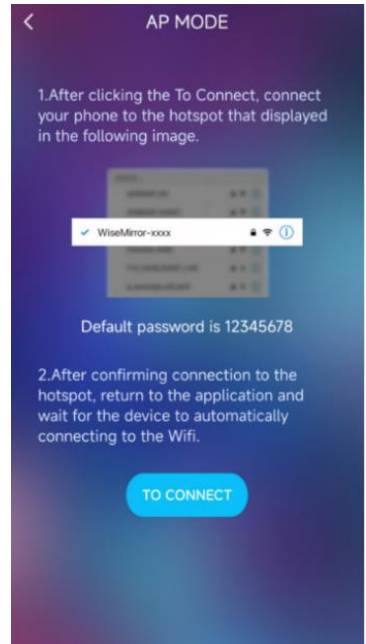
<

AP MODE

1.After clicking the To Connect, connect your phone to the hotspot that displayed in the following image.

✓ WiseMirror-xxxx

Default password is 12345678

2.After confirming connection to the hotspot, return to the application and wait for the device to automatically connecting to the Wifi.

TO CONNECT